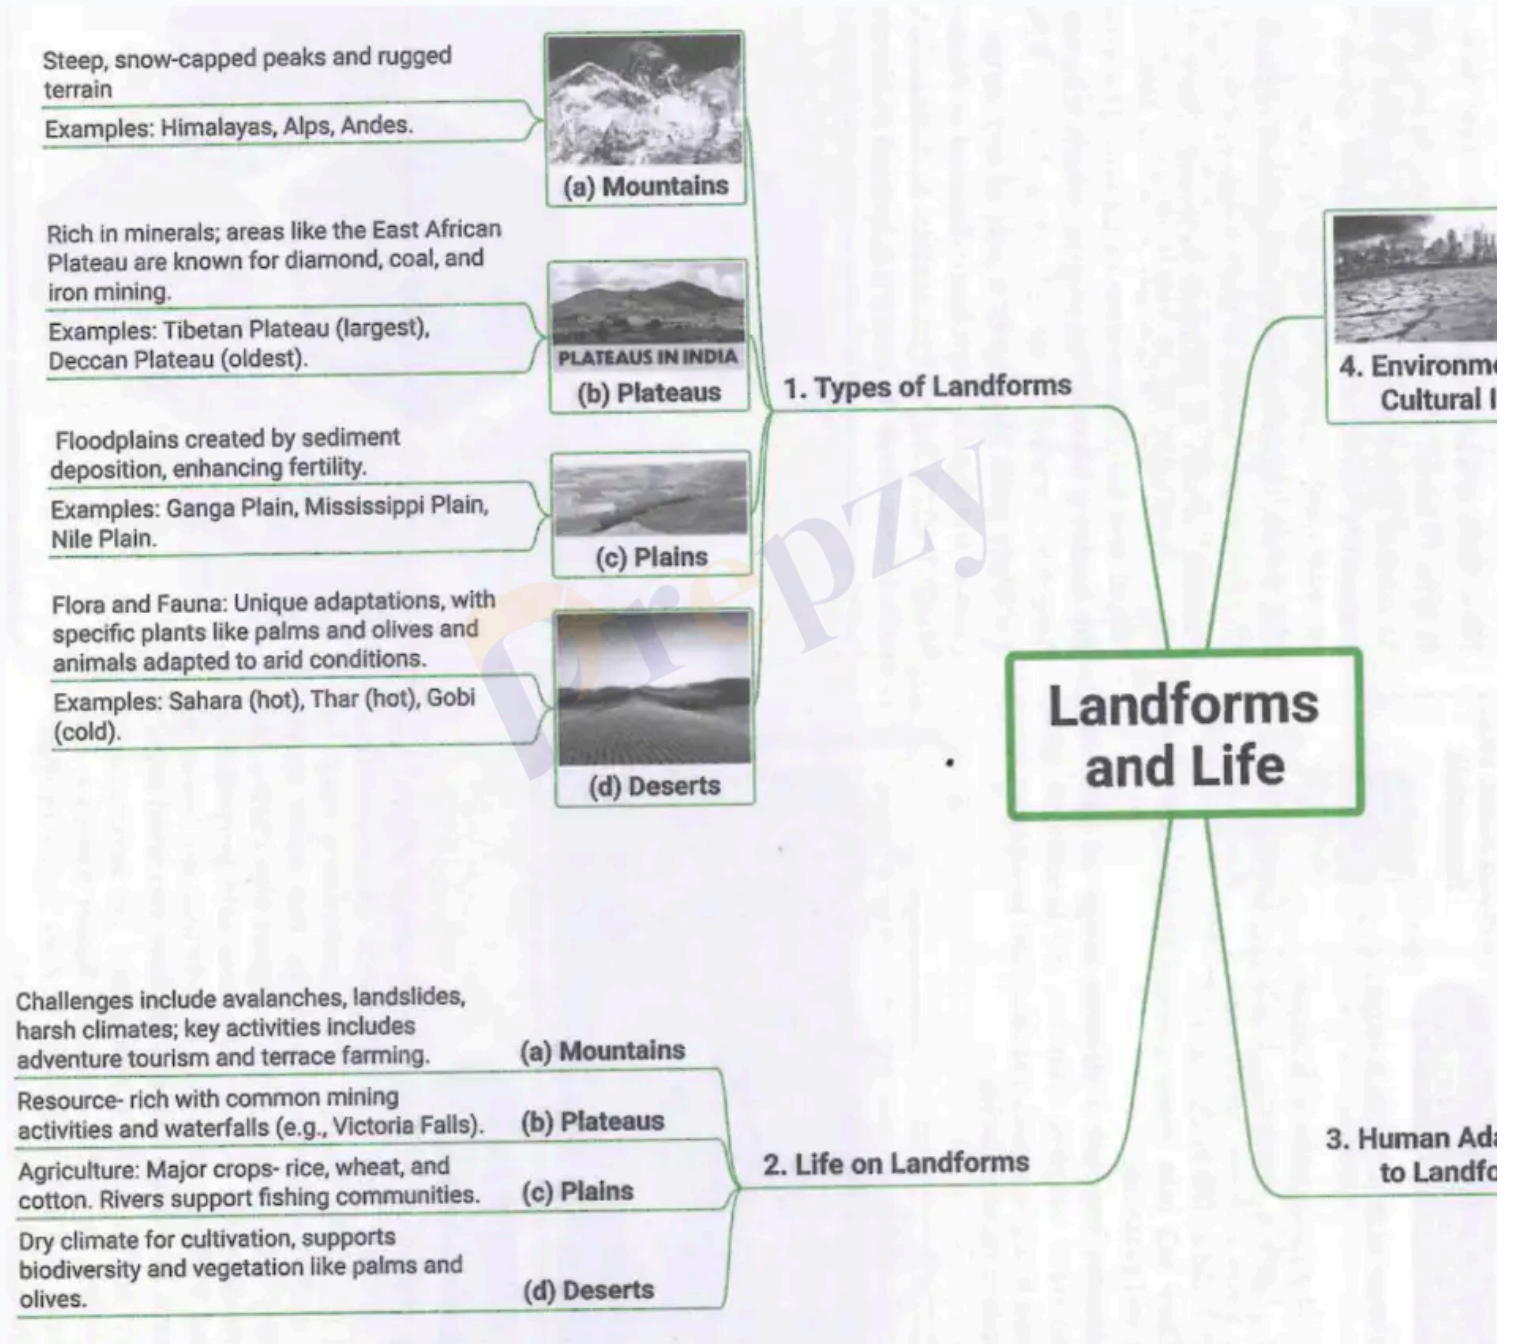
Steep, snow-capped peaks and rugged terrain

Examples: Himalayas, Alps, Andes.

(a) Mountains

Rich in minerals; areas like the East African Plateau are known for diamond, coal, and iron mining.

Examples: Tibetan Plateau (largest), Deccan Plateau (oldest).

PLATEAUS IN INDIA

(b) Plateaus

1. Types of Landforms

Floodplains created by sediment deposition, enhancing fertility.

Examples: Ganga Plain, Mississippi Plain, Nile Plain.

(c) Plains

Flora and Fauna: Unique adaptations, with specific plants like palms and olives and animals adapted to arid conditions.

Examples: Sahara (hot), Thar (hot), Gobi (cold).

(d) Deserts

4. Environm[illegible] Cultural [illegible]

Landforms and Life

Prepzy

Challenges include avalanches, landslides, harsh climates; key activities includes adventure tourism and terrace farming.

(a) Mountains

Resource- rich with common mining activities and waterfalls (e.g., Victoria Falls).

(b) Plateaus

Agriculture: Major crops- rice, wheat, and cotton. Rivers support fishing communities.

(c) Plains

2. Life on Landforms

Dry climate for cultivation, supports biodiversity and vegetation like palms and olives.

(d) Deserts

3. Human Ad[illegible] to Landfo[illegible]